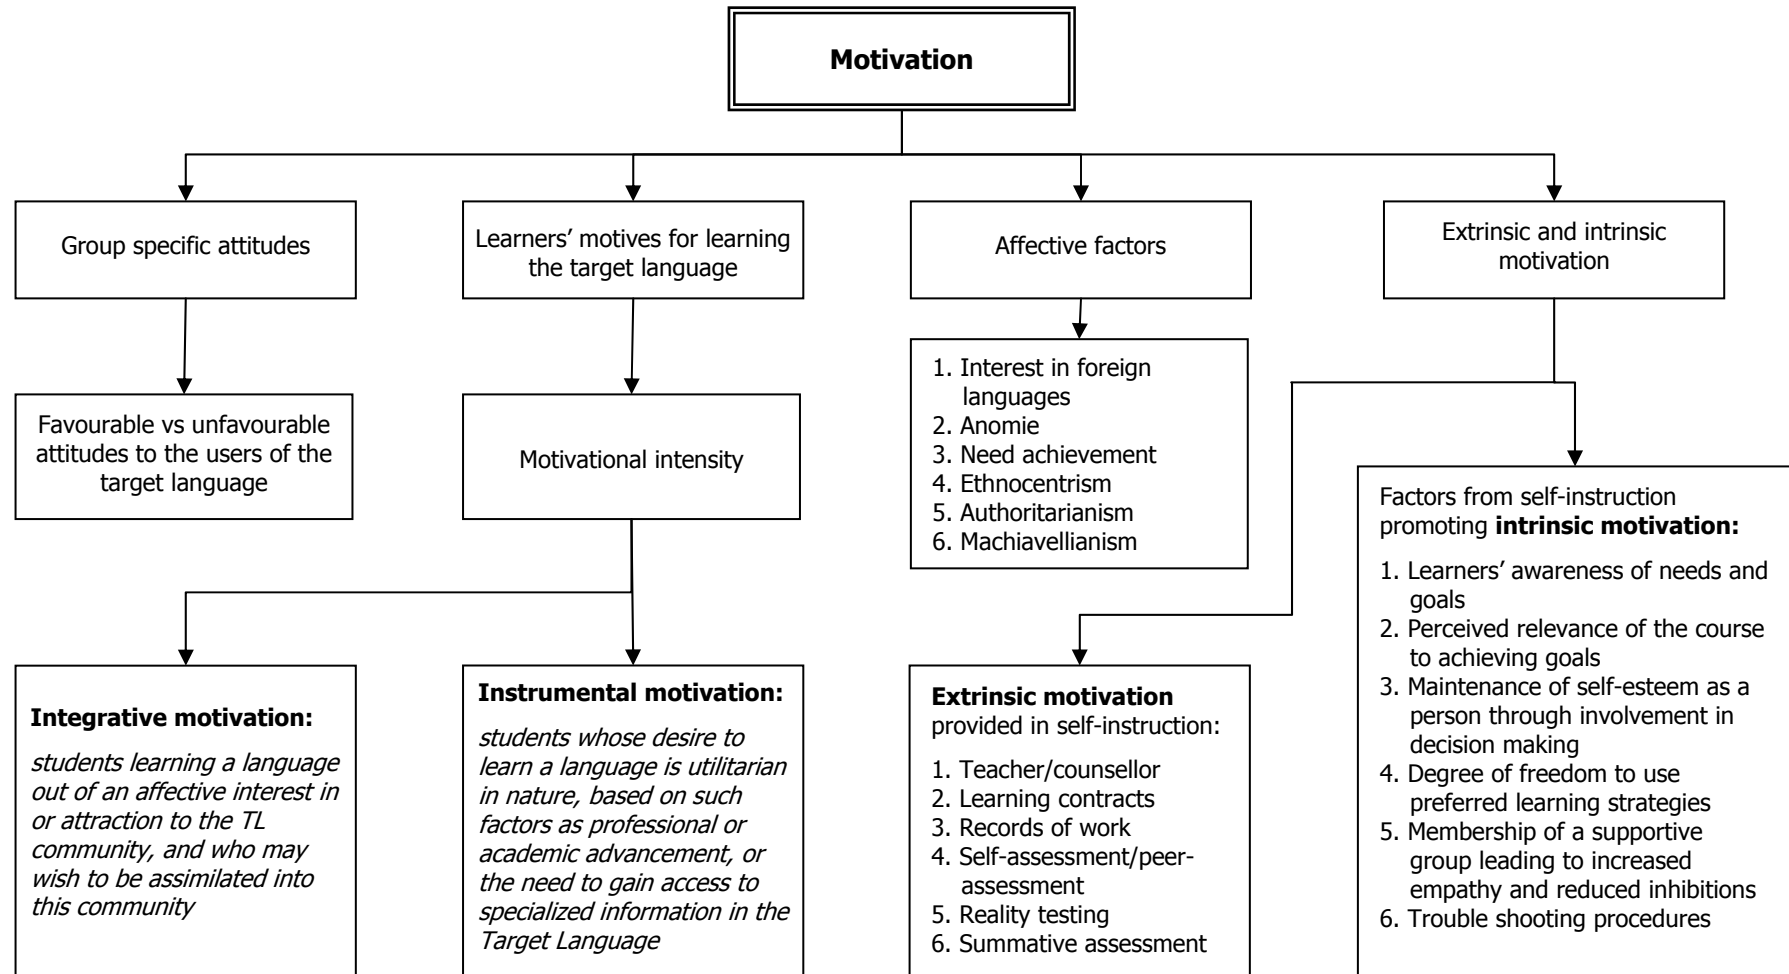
Motivation

Group specific attitudes

Favourable vs unfavourable attitudes to the users of the target language

Integrative motivation:

students learning a language out of an affective interest in or attraction to the TL community, and who may wish to be assimilated into this community

Learners' motives for learning the target language

Motivational intensity

Instrumental motivation:

students whose desire to learn a language is utilitarian in nature, based on such factors as professional or academic advancement, or the need to gain access to specialized information in the Target Language

Affective factors

1. Interest in foreign languages
2. Anomie
3. Need achievement
4. Ethnocentrism
5. Authoritarianism
6. Machiavellianism

Extrinsic motivation provided in self-instruction:

1. Teacher/counsellor
2. Learning contracts
3. Records of work
4. Self-assessment/peer-assessment
5. Reality testing
6. Summative assessment

Extrinsic and intrinsic motivation

Factors from self-instruction promoting intrinsic motivation:

1. Learners' awareness of needs and goals
2. Perceived relevance of the course to achieving goals
3. Maintenance of self-esteem as a person through involvement in decision making
4. Degree of freedom to use preferred learning strategies
5. Membership of a supportive group leading to increased empathy and reduced inhibitions
6. Trouble shooting procedures